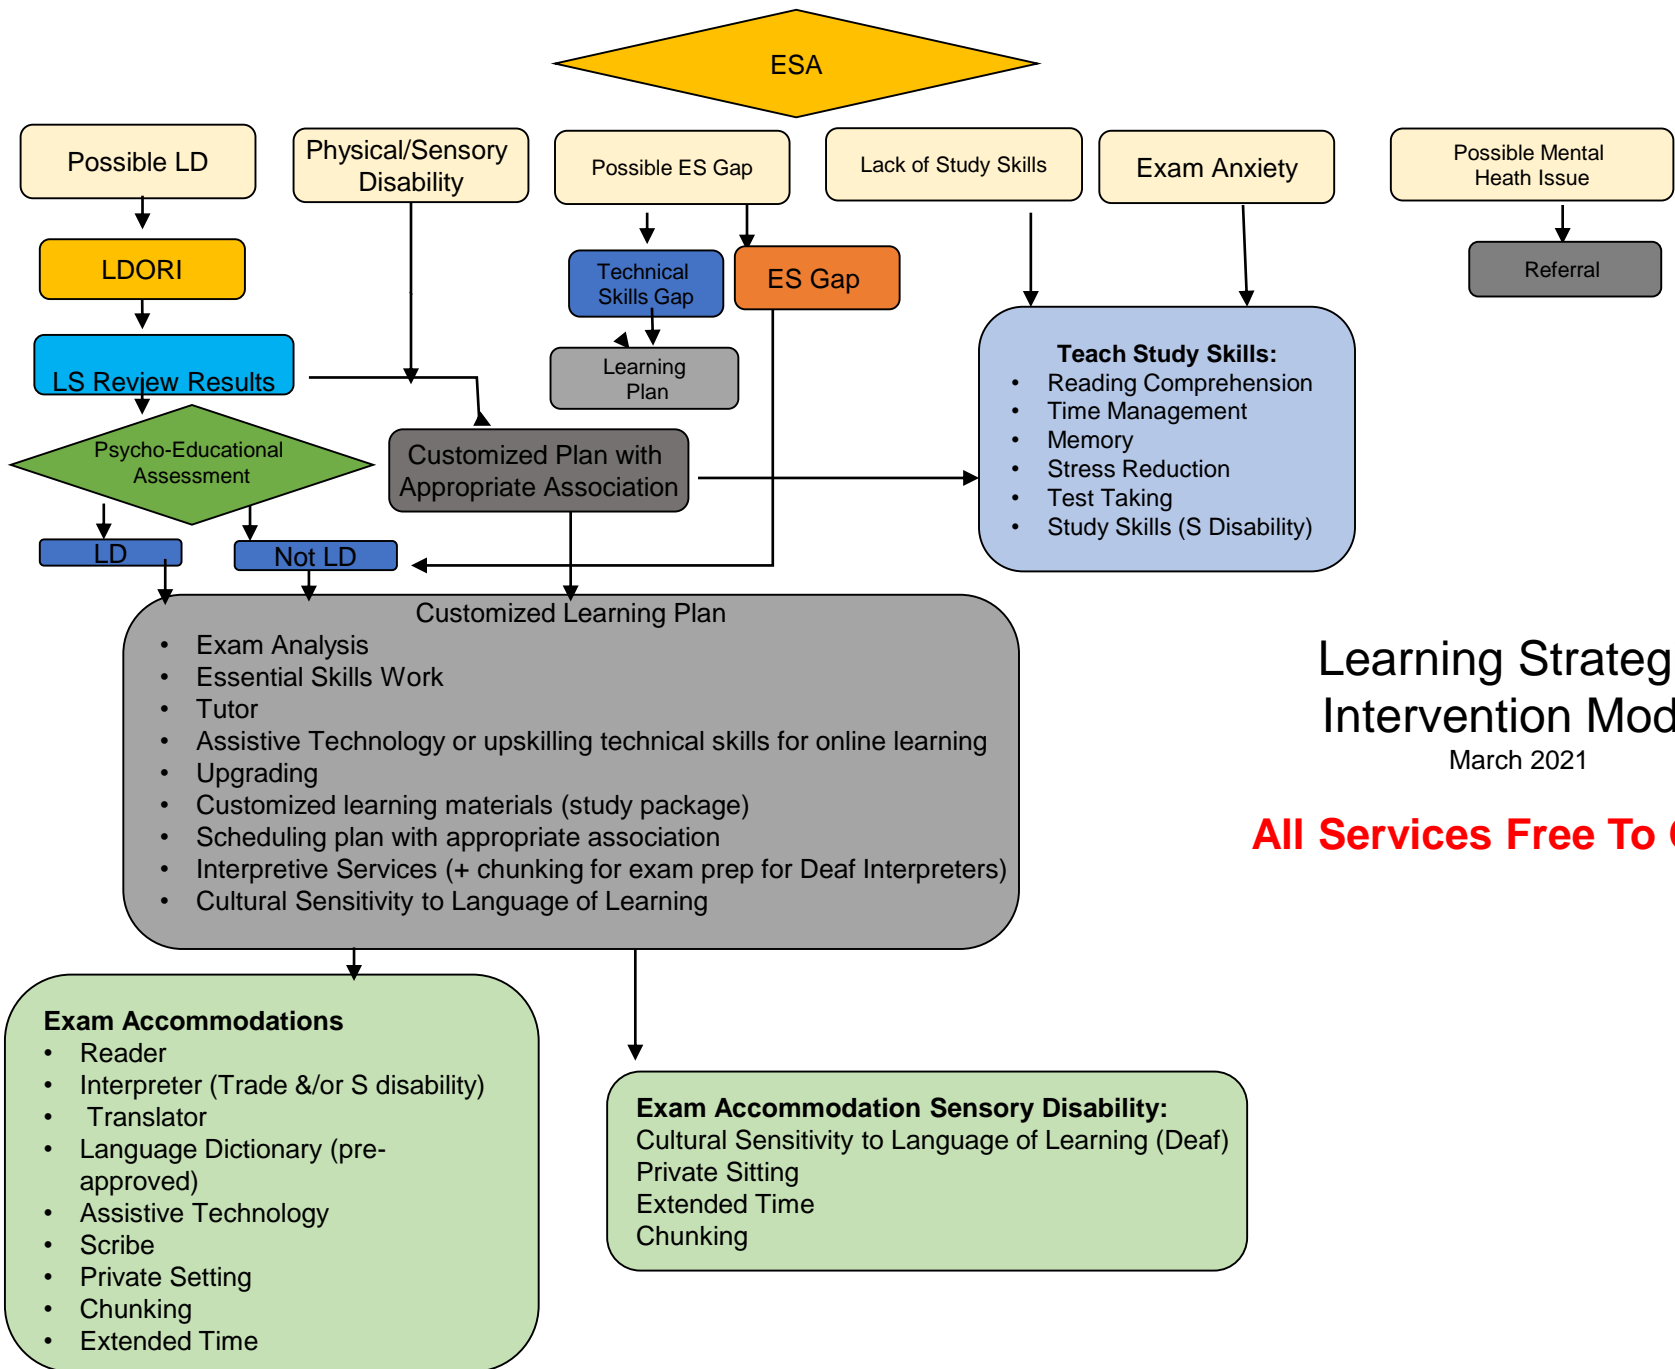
ESA

Possible LD

Physical/Sensory Disability

Possible ES Gap

Lack of Study Skills

Exam Anxiety

Possible Mental Heath Issue

LDORI

Technical Skills Gap

ES Gap

Referral

LS Review Results

Learning Plan

Teach Study Skills:
- Reading Comprehension
- Time Management
- Memory
- Stress Reduction
- Test Taking
- Study Skills (S Disability)

Psycho-Educational Assessment

Customized Plan with Appropriate Association

LD

Not LD

Customized Learning Plan
- Exam Analysis
- Essential Skills Work
- Tutor
- Assistive Technology or upskilling technical skills for online learning
- Upgrading
- Customized learning materials (study package)
- Scheduling plan with appropriate association
- Interpretive Services (+ chunking for exam prep for Deaf Interpreters)
- Cultural Sensitivity to Language of Learning

Learning Strateg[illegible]
Intervention Mod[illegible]
March 2021

All Services Free To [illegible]

Exam Accommodations
- Reader
- Interpreter (Trade &/or S disability)
- Translator
- Language Dictionary (pre-approved)
- Assistive Technology
- Scribe
- Private Setting
- Chunking
- Extended Time

Exam Accommodation Sensory Disability:
Cultural Sensitivity to Language of Learning (Deaf)
Private Sitting
Extended Time
Chunking